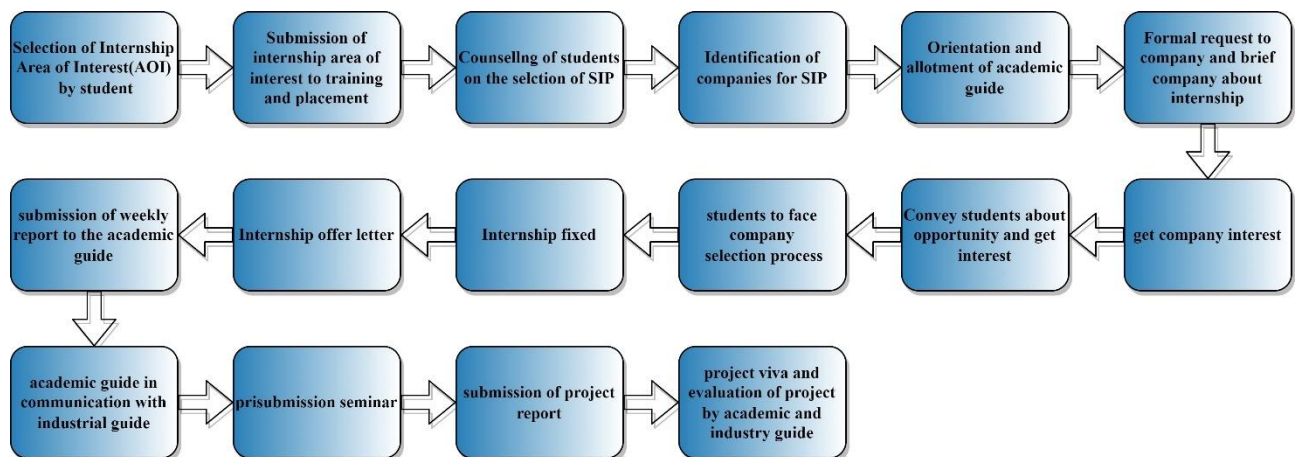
Selection of Internship Area of Interest(AOI) by student

Submission of internship area of interest to training and placement

Counsellng of students on the selction of SIP

Identification of companies for SIP

Orientation and allotment of academic guide

Formal request to company and brief company about internship

get company interest

Convey students about opportunity and get interest

students to face company selection process

Internship fixed

Internship offer letter

submission of weekly report to the academic guide

academic guide in communication with industrial guide

prisubmission seminar

submission of project report

project viva and evaluation of project by academic and industry guide